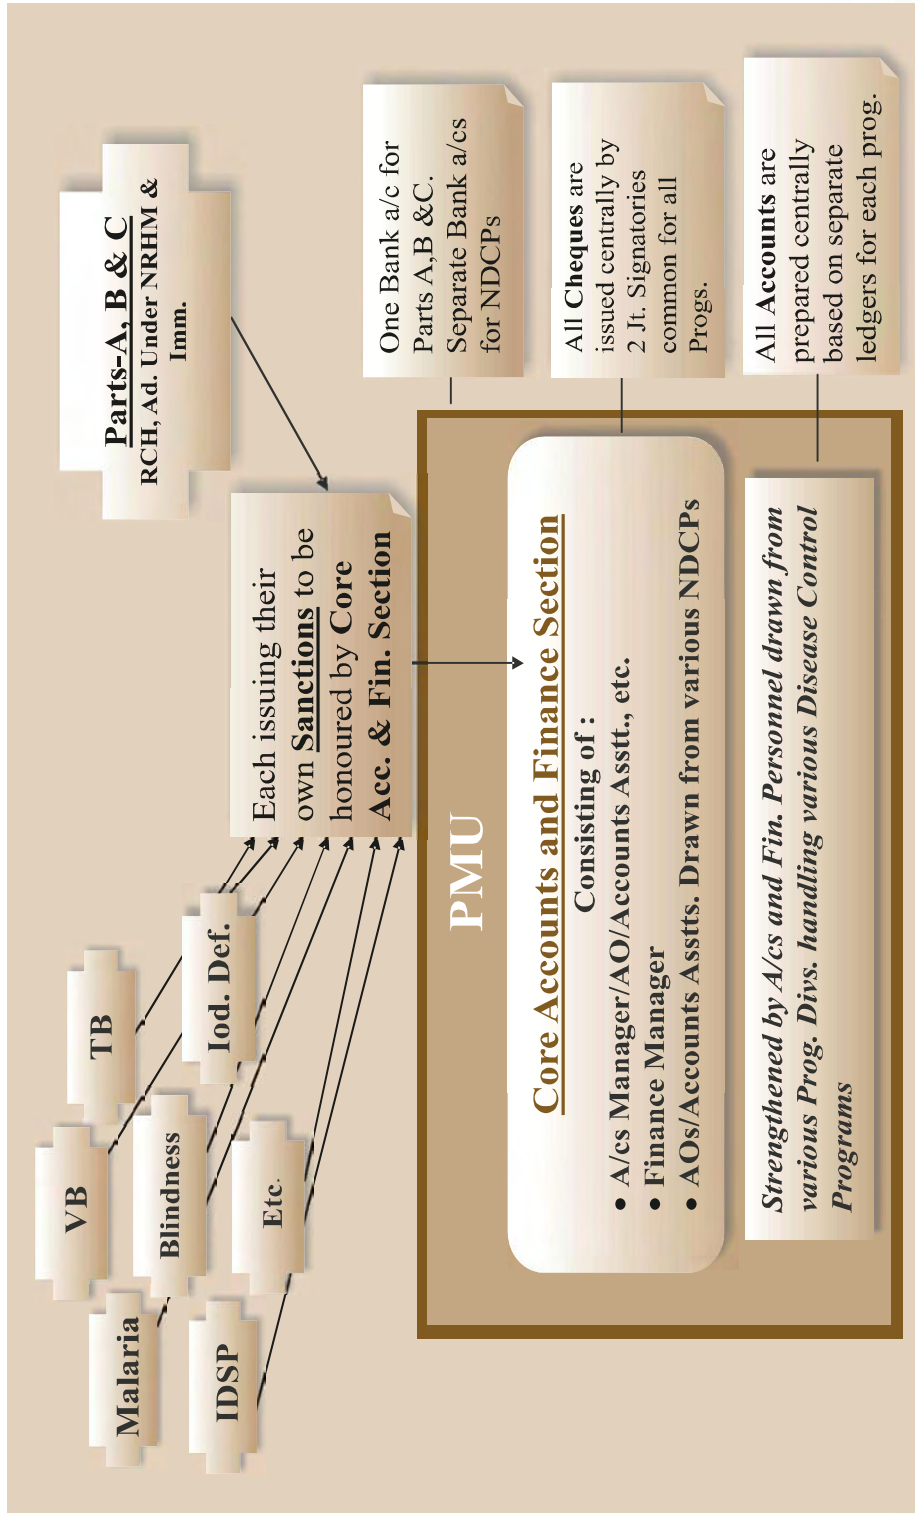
Parts-A, B & C
RCH, Ad. Under NRHM & Imm.

TB

VB

Iod. Def.

Blindness

Malaria

Etc.

IDSP

Each issuing their own Sanctions to be honoured by Core Acc. & Fin. Section

One Bank a/c for Parts A,B &C. Separate Bank a/cs for NDCPs

All Cheques are issued centrally by 2 Jt. Signatories common for all Progs.

All Accounts are prepared centrally based on separate ledgers for each prog.

PMU

Core Accounts and Finance Section
Consisting of :
• A/cs Manager/AO/Accounts Asstt., etc.
• Finance Manager
• AOs/Accounts Asstts. Drawn from various NDCPs

Strengthened by A/cs and Fin. Personnel drawn from various Prog. Divs. handling various Disease Control Programs